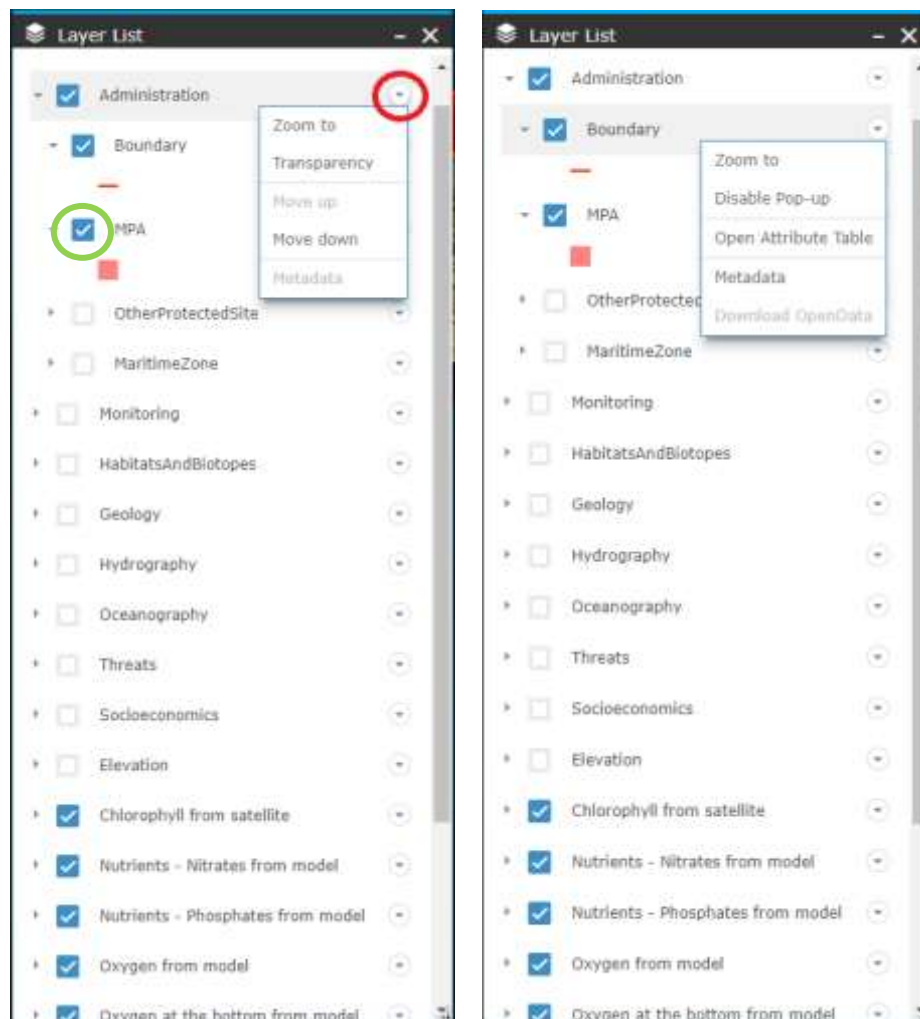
Layer List

Administration

Zoom to

Transparency

Move up

Move down

Metadata

Boundary

MPA

OtherProtectedSite

MaritimeZone

Monitoring

HabitatsAndBiotopes

Geology

Hydrography

Oceanography

Threats

Socioeconomics

Elevation

Chlorophyll from satellite

Nutrients - Nitrates from model

Nutrients - Phosphates from model

Oxygen from model

Oxygen at the bottom from model

Layer List

Administration

Boundary

Zoom to

Disable Pop-up

Open Attribute Table

Metadata

Download OpenData

MPA

OtherProtectec

MaritimeZone

Monitoring

HabitatsAndBiotopes

Geology

Hydrography

Oceanography

Threats

Socioeconomics

Elevation

Chlorophyll from satellite

Nutrients - Nitrates from model

Nutrients - Phosphates from model

Oxygen from model

Oxygen at the bottom from model